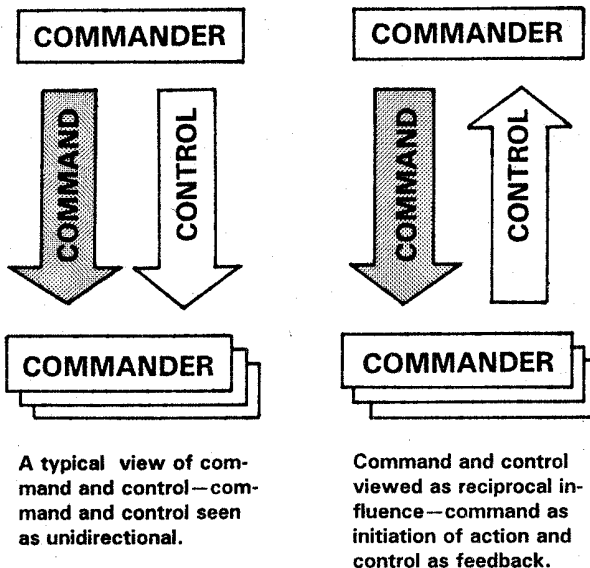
COMMANDER

COMMAND

CONTROL

COMMANDER

A typical view of command and control—command and control seen as unidirectional.

COMMANDER

COMMAND

CONTROL

COMMANDER

Command and control viewed as reciprocal influence—command as initiation of action and control as feedback.